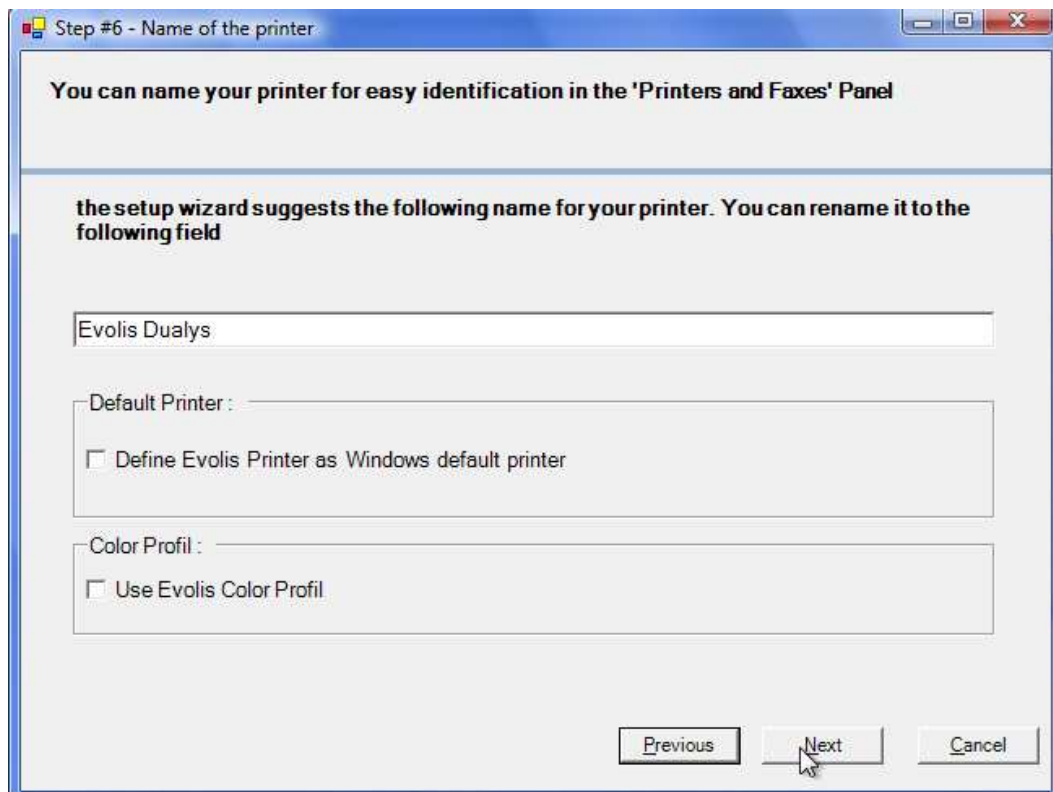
Step #6 - Name of the printer

You can name your printer for easy identification in the 'Printers and Faxes' Panel

the setup wizard suggests the following name for your printer. You can rename it to the following field

Evolis Dualys

Default Printer :

Define Evolis Printer as Windows default printer

Color Profil :

Use Evolis Color Profil

Previous

Next

Cancel